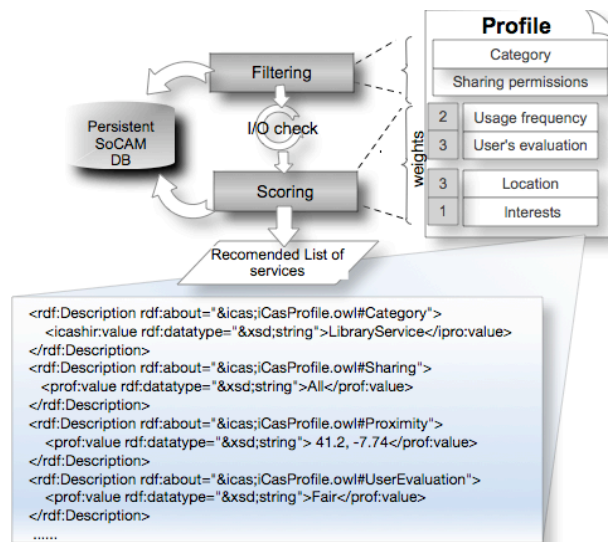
Profile

Category

Sharing permissions

| 2 | Usage frequency |
|---|---|
| 3 | User's evaluation |
| 3 | Location |
| 1 | Interests |

weights

Filtering

I/O check

Scoring

Persistent SoCAM DB

Recomended List of services

<rdf:Description rdf:about="&icas;iCasProfile.owl#Category">
<icashir:value rdf:datatype="&xsd;string">LibraryService</ipro:value>
</rdf:Description>
<rdf:Description rdf:about="&icas;iCasProfile.owl#Sharing">
<prof:value rdf:datatype="&xsd;string">All</prof:value>
</rdf:Description>
<rdf:Description rdf:about="&icas;iCasProfile.owl#Proximity">
<prof:value rdf:datatype="&xsd;string"> 41.2, -7.74</prof:value>
</rdf:Description>
<rdf:Description rdf:about="&icas;iCasProfile.owl#UserEvaluation">
<prof:value rdf:datatype="&xsd;string">Fair</prof:value>
</rdf:Description>
......